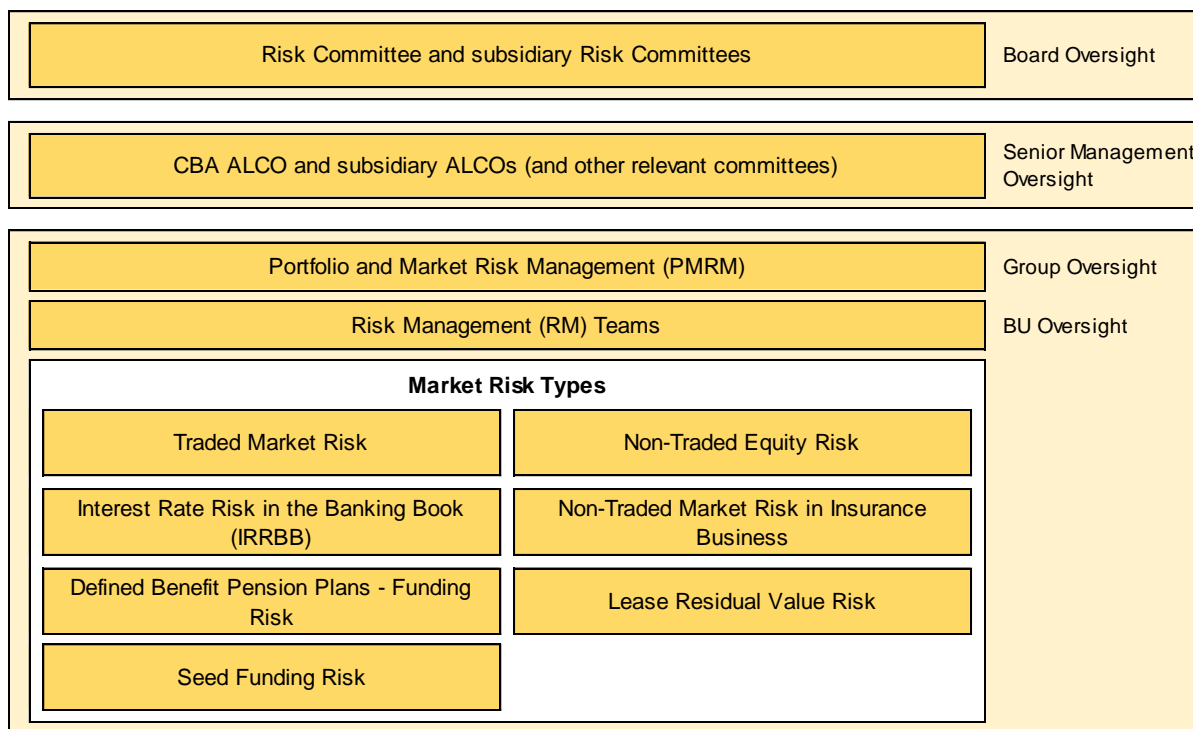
Risk Committee and subsidiary Risk Committees

Board Oversight

CBA ALCO and subsidiary ALCOs (and other relevant committees)

Senior Management Oversight

Portfolio and Market Risk Management (PMRM)

Group Oversight

Risk Management (RM) Teams

BU Oversight

**Market Risk Types**

Traded Market Risk

Non-Traded Equity Risk

Interest Rate Risk in the Banking Book (IRRBB)

Non-Traded Market Risk in Insurance Business

Defined Benefit Pension Plans - Funding Risk

Lease Residual Value Risk

Seed Funding Risk